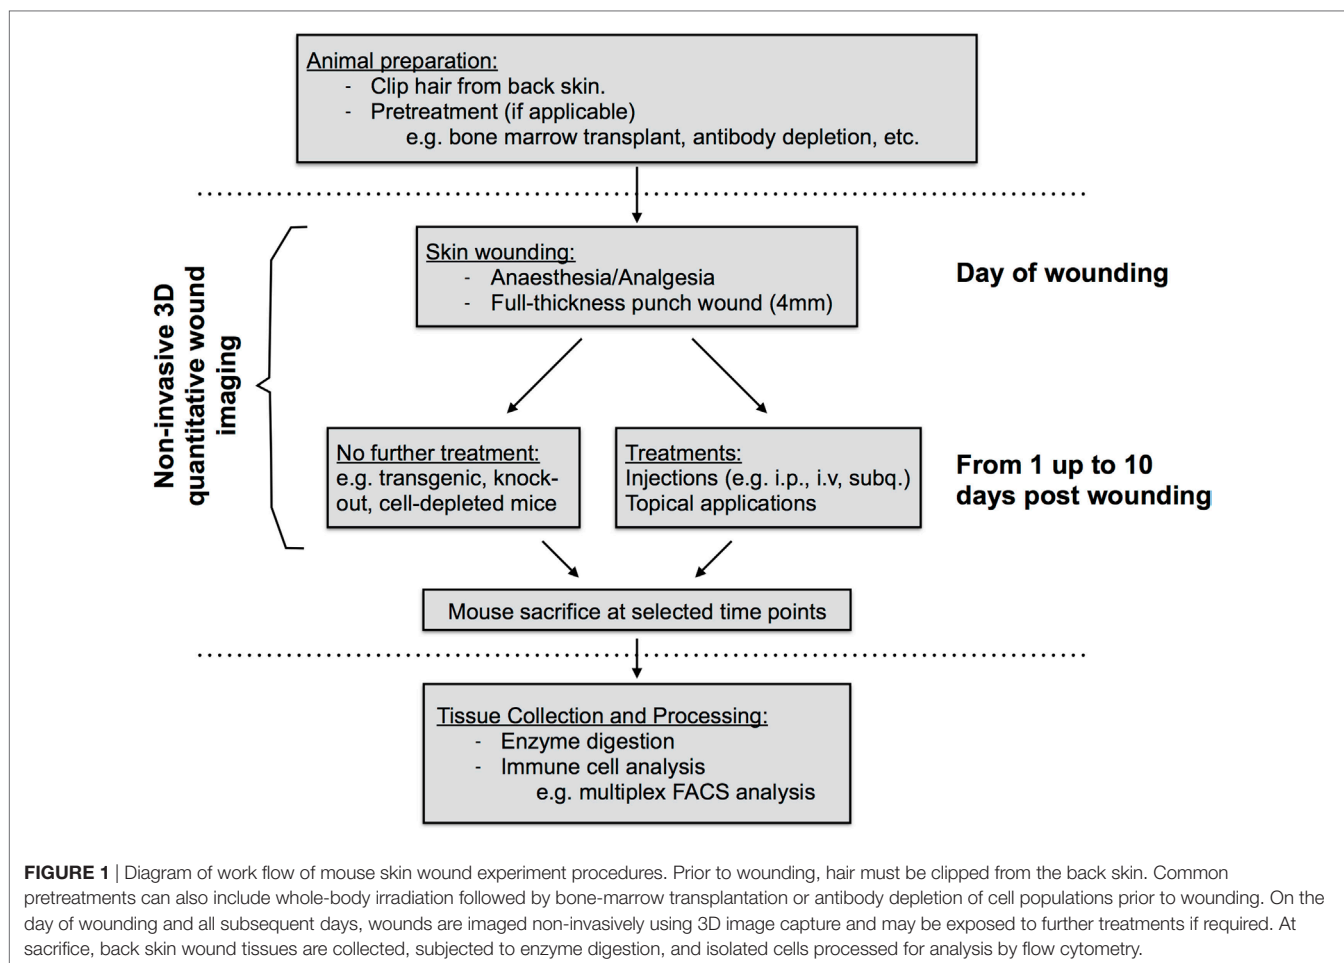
Animal preparation:
- Clip hair from back skin.
- Pretreatment (if applicable)
e.g. bone marrow transplant, antibody depletion, etc.

Non-invasive 3D quantitative wound imaging

Skin wounding:
- Anaesthesia/Analgesia
- Full-thickness punch wound (4mm)

Day of wounding

No further treatment:
e.g. transgenic, knock-out, cell-depleted mice

Treatments:
Injections (e.g. i.p., i.v, subq.)
Topical applications

From 1 up to 10 days post wounding

Mouse sacrifice at selected time points

Tissue Collection and Processing:
- Enzyme digestion
- Immune cell analysis
e.g. multiplex FACS analysis

FIGURE 1 | Diagram of work flow of mouse skin wound experiment procedures. Prior to wounding, hair must be clipped from the back skin. Common pretreatments can also include whole-body irradiation followed by bone-marrow transplantation or antibody depletion of cell populations prior to wounding. On the day of wounding and all subsequent days, wounds are imaged non-invasively using 3D image capture and may be exposed to further treatments if required. At sacrifice, back skin wound tissues are collected, subjected to enzyme digestion, and isolated cells processed for analysis by flow cytometry.